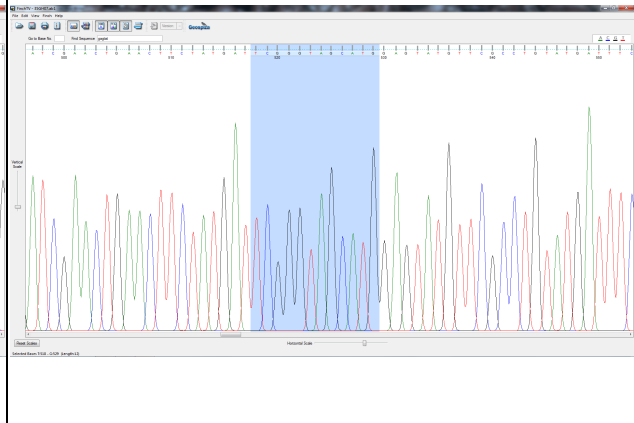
FinchTV - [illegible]
File Edit View Flash Help
Geospiza
Go to Base No. Find Sequence: gagtat
A T C G
A T C G A A C T G A A C T C C T A T G A T C G G T A G C A G G A G A T A T T C T G T A T G A T C
505 515 520 525 530 535 545 550
Vertical Scale
Reset Scales
Horizontal Scale
Selected Bases: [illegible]